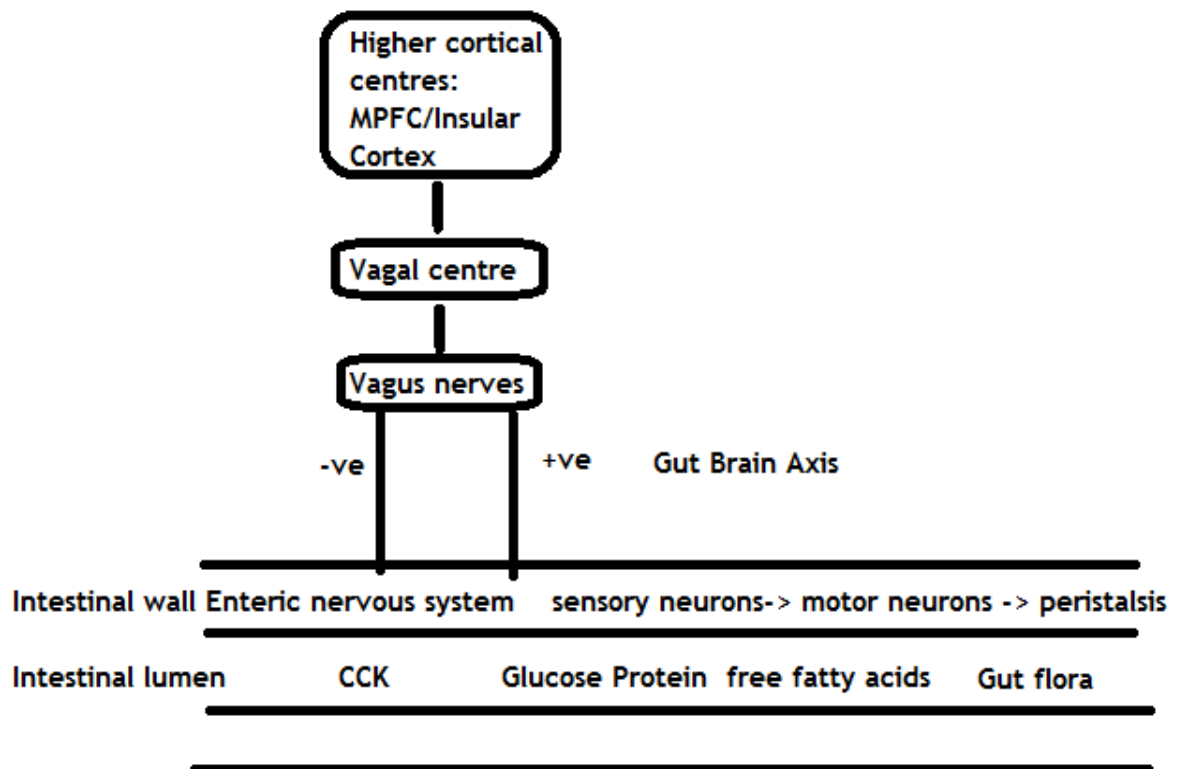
Higher cortical centres: MPFC/Insular Cortex

Vagal centre

Vagus nerves

-ve

+ve

Gut Brain Axis

Intestinal wall Enteric nervous system sensory neurons-> motor neurons -> peristalsis

Intestinal lumen CCK Glucose Protein free fatty acids Gut flora